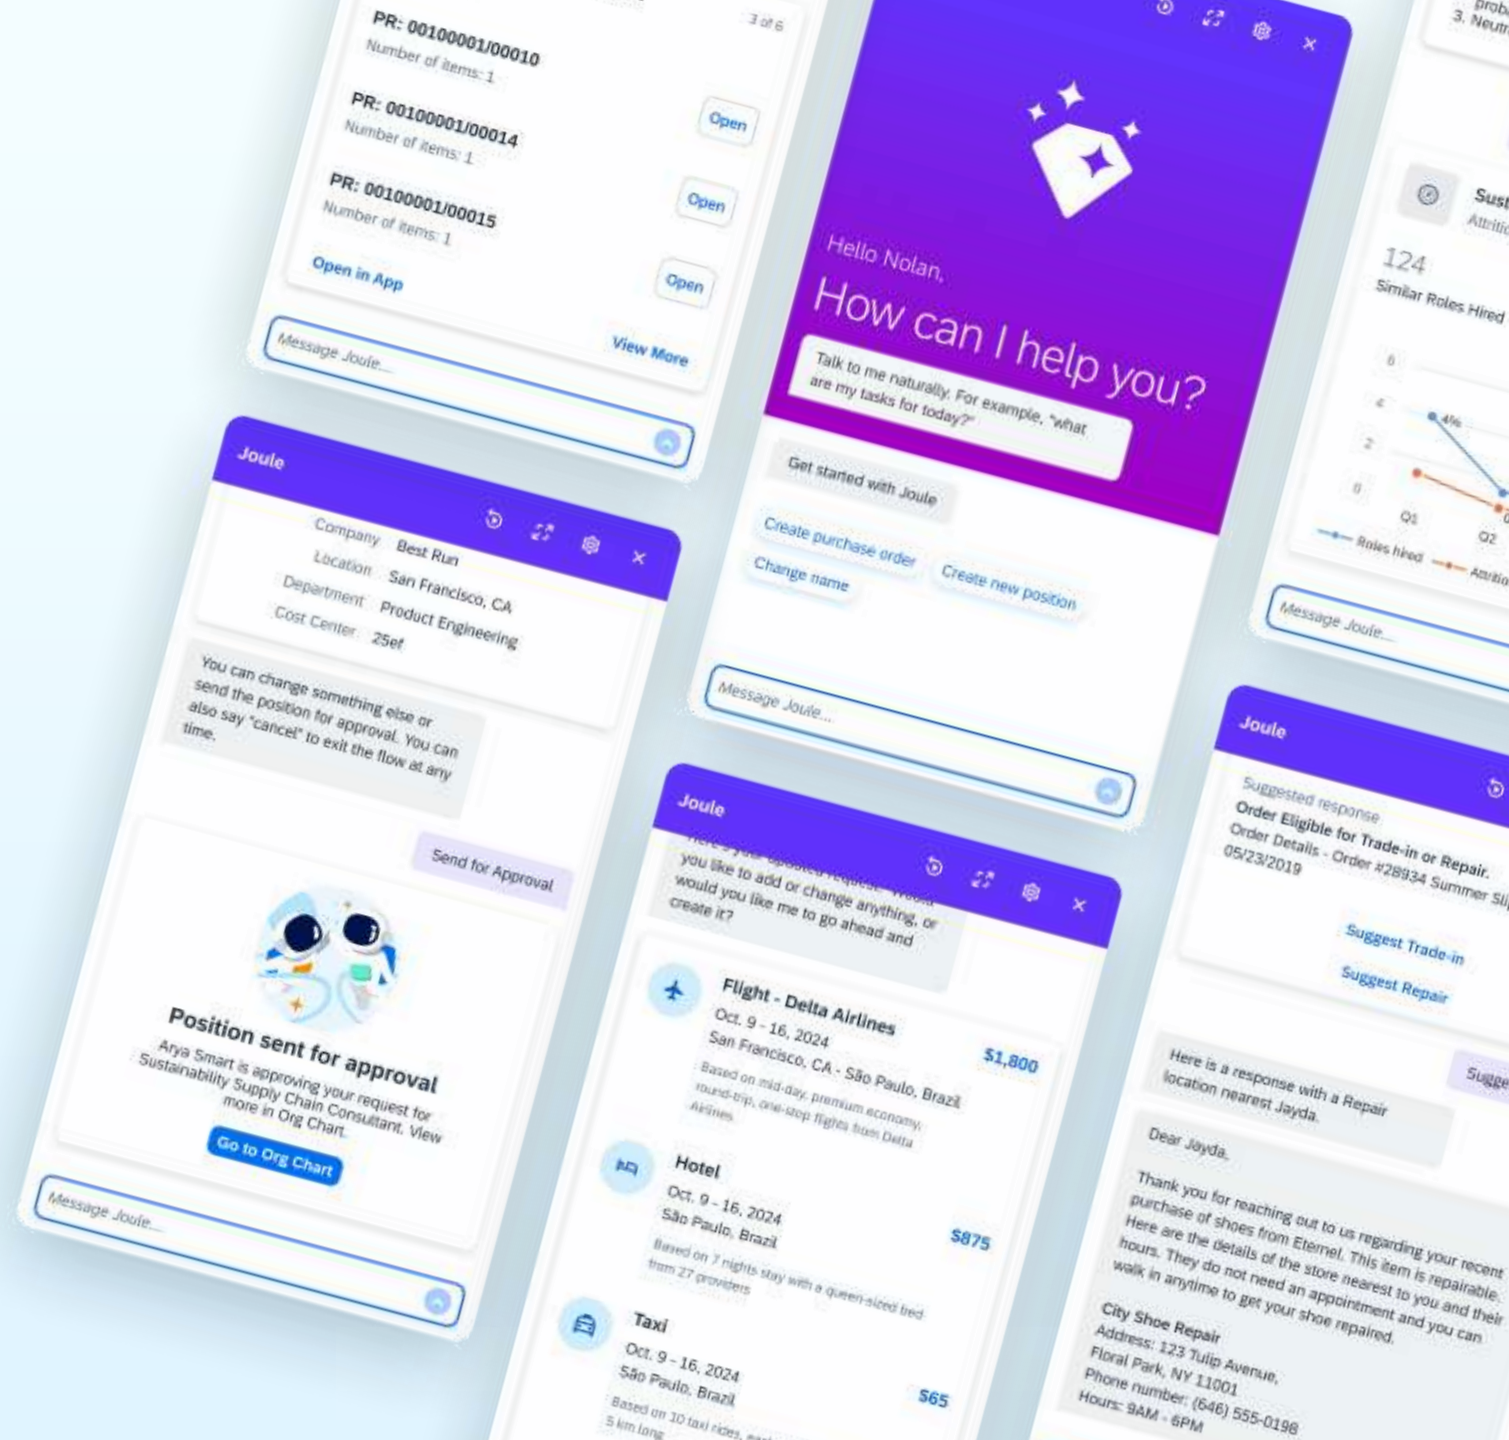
3 of 6

PR: 00100001/00010
Number of items: 1

PR: 00100001/00014
Number of items: 1

Open

PR: 00100001/00015
Number of items: 1

Open

Open in App

Open

View More

Message Joule...

Hello Nolan,

How can I help you?

Talk to me naturally. For example, "what are my tasks for today?"

Get started with Joule

Create purchase order

Change name

Create new position

Message Joule...

3. Neutr

Sust
Attriti

124
Similar Roles Hired

6
4
2
0
4%
Q1
Q2
Roles hired
Attriti

Message Joule...

Joule

Company Best Run
Location San Francisco, CA
Department Product Engineering
Cost Center 25ef

You can change something else or send the position for approval. You can also say "cancel" to exit the flow at any time.

Send for Approval

Position sent for approval

Arya Smart is approving your request for Sustainability Supply Chain Consultant. View more in Org Chart.

Go to Org Chart

Message Joule...

Joule

you like to add or change anything, or would you like me to go ahead and create it?

Flight - Delta Airlines
Oct. 9 - 16, 2024
San Francisco, CA - São Paulo, Brazil
$1,800
Based on mid-day, premium economy, round-trip, one-stop flights from Delta Airlines

Hotel
Oct. 9 - 16, 2024
São Paulo, Brazil
$875
Based on 7 nights stay with a queen-sized bed from 27 providers

Taxi
Oct. 9 - 16, 2024
São Paulo, Brazil
$65
Based on 10 taxi rides, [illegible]
5 km long

Joule

Suggested response
Order Eligible for Trade-in or Repair.
Order Details - Order #28934 Summer Sli
05/23/2019

Suggest Trade-in
Suggest Repair

Sugge

Here is a response with a Repair location nearest Jayda.

Dear Jayda,

Thank you for reaching out to us regarding your recent purchase of shoes from Eternel. This item is repairable. Here are the details of the store nearest to you and their hours. They do not need an appointment and you can walk in anytime to get your shoe repaired.

City Shoe Repair
Address: 123 Tulip Avenue,
Floral Park, NY 11001
Phone number: (646) 555-0198
Hours: 9AM - 6PM